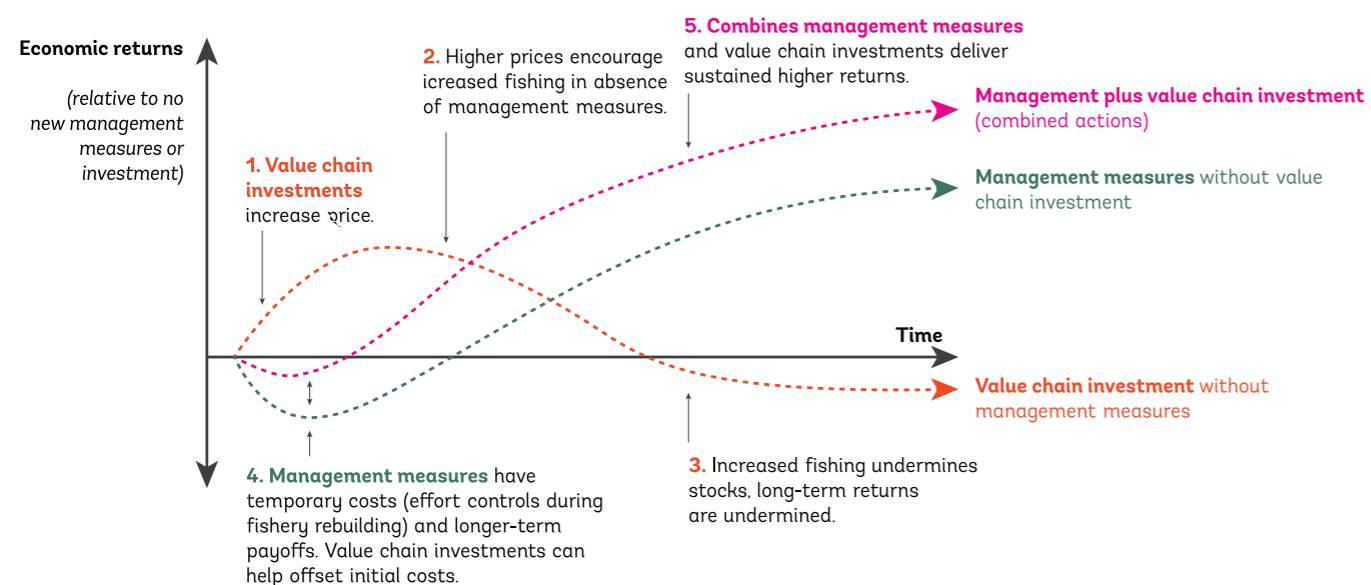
Economic returns

(relative to no new management measures or investment)

1. Value chain investments increase price.

2. Higher prices encourage icreased fishing in absence of management measures.

5. Combines management measures and value chain investments deliver sustained higher returns.

Management plus value chain investment (combined actions)

Management measures without value chain investment

Time

Value chain investment without management measures

4. Management measures have temporary costs (effort controls during fishery rebuilding) and longer-term payoffs. Value chain investments can help offset initial costs.

3. Increased fishing undermines stocks, long-term returns are undermined.